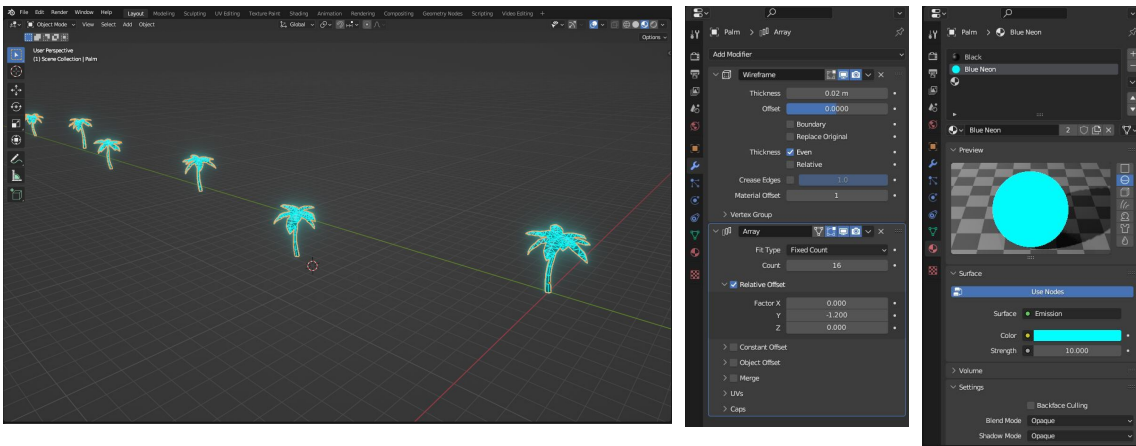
File Edit Render Window Help Layout Modeling Sculpting UV Editing Texture Paint Shading Animation Rendering Compositing Geometry Nodes Scripting Video Editing +

Object Mode View Select Add Object Global Options

User Perspective
(1) Scene Collection | Palm

Palm > Array

Add Modifier

Wireframe

Thickness 0.02 m
Offset 0.0000
Boundary
Replace Original
Thickness Even
Relative
Crease Edges 1.0
Material Offset 1

Vertex Group

Array

Fit Type Fixed Count
Count 16

Relative Offset

Factor X 0.000
Y -1.200
Z 0.000

Constant Offset
Object Offset
Merge
UVs
Caps

Palm > Blue Neon

Black
Blue Neon

Blue Neon 2

Preview

Surface

Use Nodes

Surface Emission

Color
Strength 10.000

Volume

Settings

Backface Culling
Blend Mode Opaque
Shadow Mode Opaque